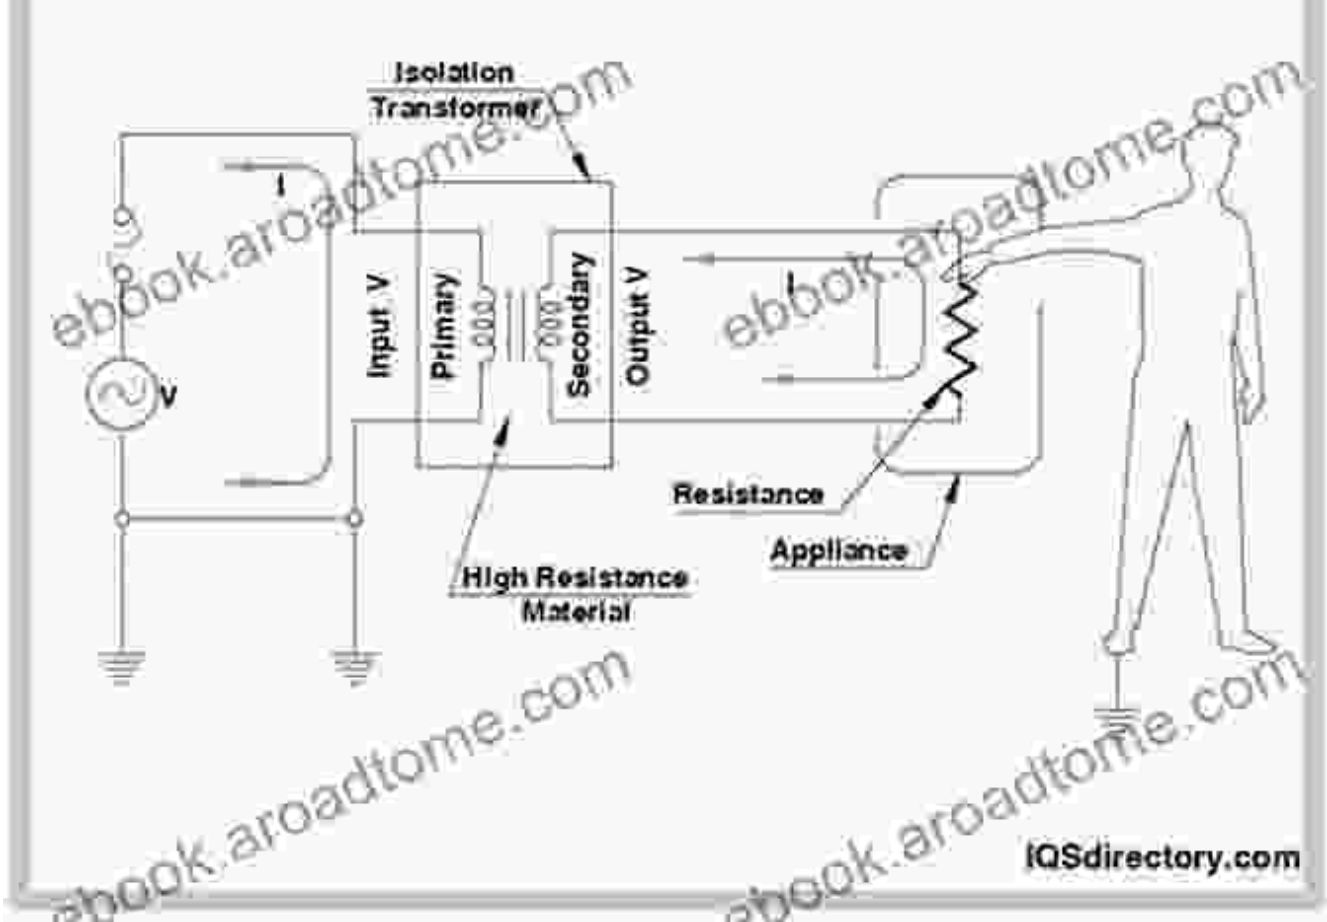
Isolation Transformer

ebook.aroadtome.com

I

Input V

Primary

Secondary

Output V

ebook.aroadtome.com

V

I

Resistance

Appliance

High Resistance Material

ebook.aroadtome.com

ebook.aroadtome.com

IQSdirectory.com